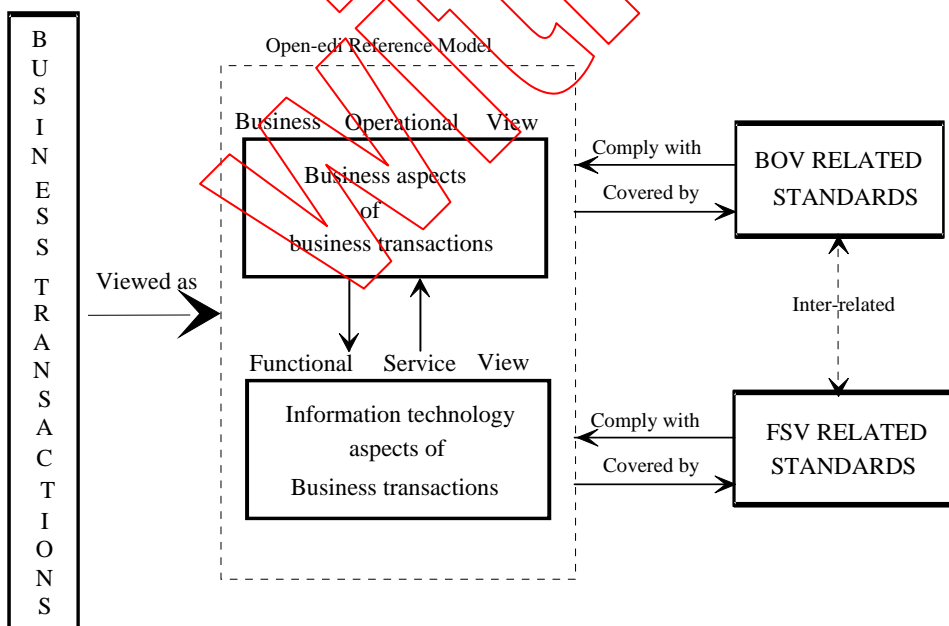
BUSINESS TRANSACTIONS

Open-edi Reference Model

Business Operational View

Business aspects of business transactions

Viewed as

Functional Service View

Information technology aspects of Business transactions

Comply with

Covered by

BOV RELATED STANDARDS

Inter-related

Comply with

Covered by

FSV RELATED STANDARDS